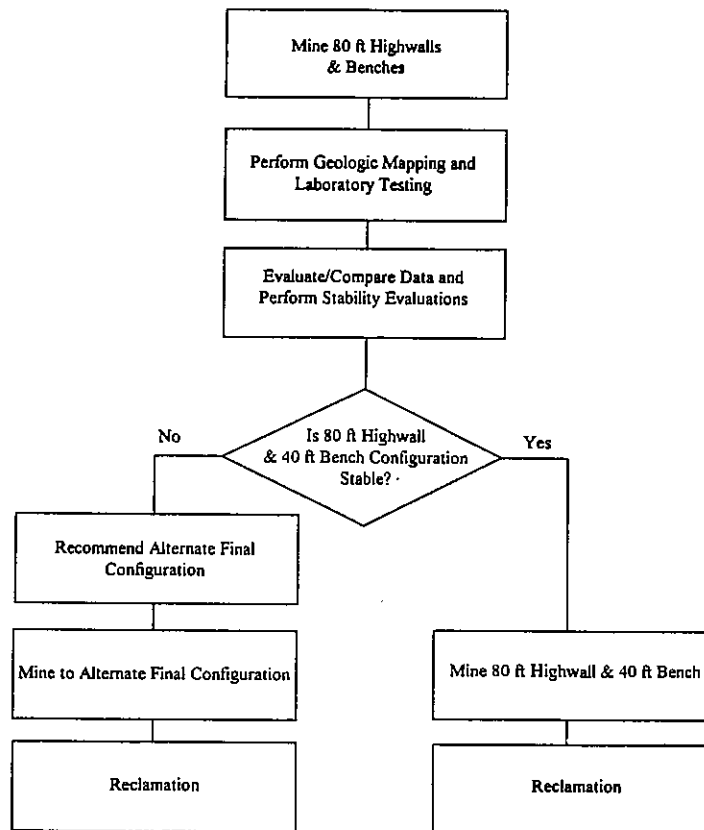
Mine 80 ft Highwalls & Benches

Perform Geologic Mapping and Laboratory Testing

Evaluate/Compare Data and Perform Stability Evaluations

Is 80 ft Highwall & 40 ft Bench Configuration Stable?

No

Yes

Recommend Alternate Final Configuration

Mine to Alternate Final Configuration

Reclamation

Mine 80 ft Highwall & 40 ft Bench

Reclamation